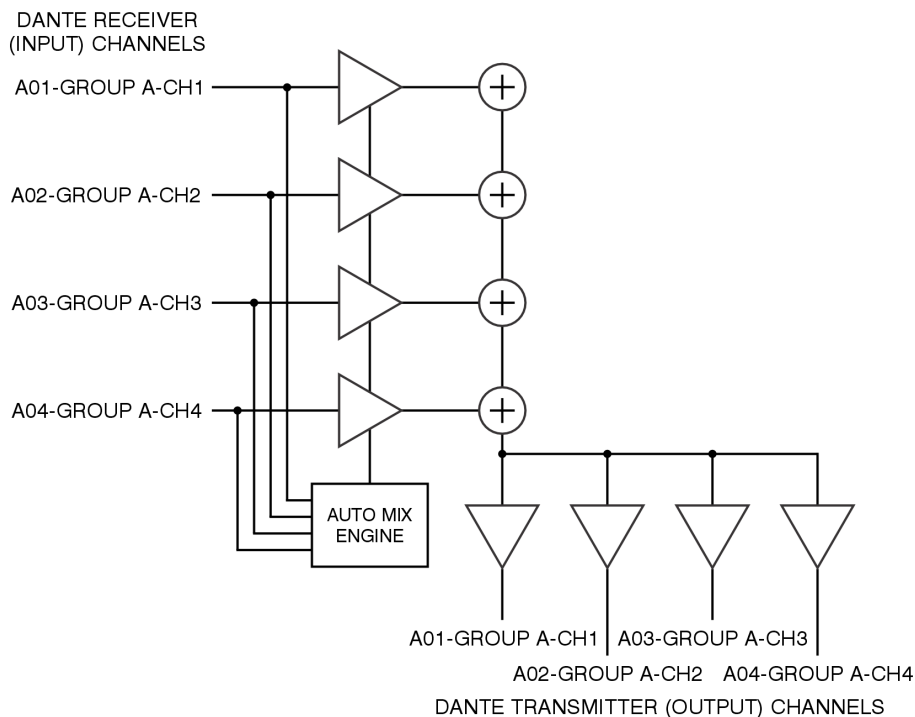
DANTE RECEIVER (INPUT) CHANNELS

A01-GROUP A-CH1

A02-GROUP A-CH2

A03-GROUP A-CH3

A04-GROUP A-CH4

AUTO MIX ENGINE

A01-GROUP A-CH1 A03-GROUP A-CH3

A02-GROUP A-CH2 A04-GROUP A-CH4

DANTE TRANSMITTER (OUTPUT) CHANNELS